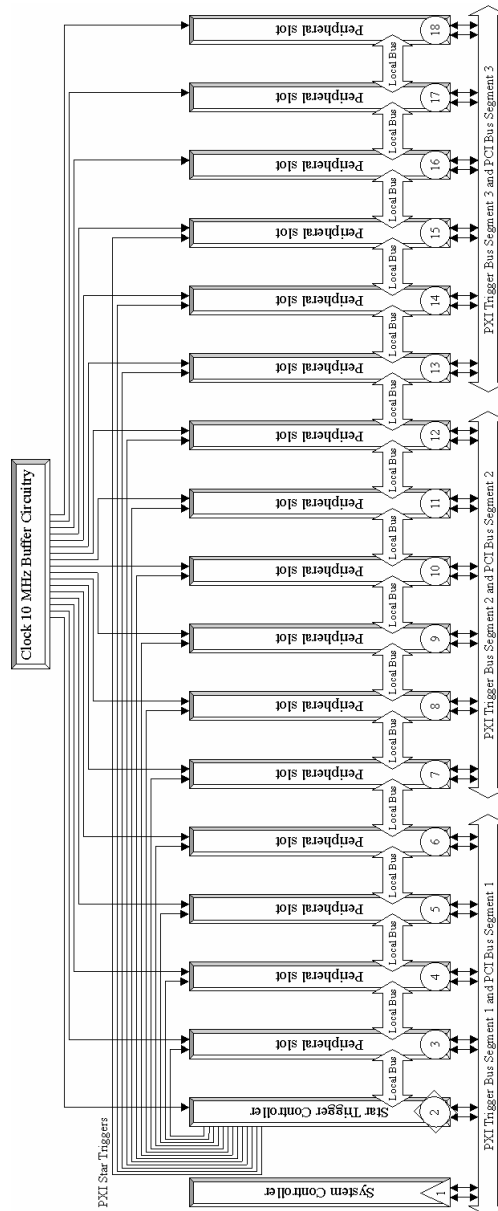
Clock 10 MHz Buffer Circuitry

PXI Star Triggers

System Controller
1

Star Trigger Controller
2

Peripheral slot
3

Peripheral slot
4

Peripheral slot
5

Peripheral slot
6

Peripheral slot
7

Peripheral slot
8

Peripheral slot
9

Peripheral slot
10

Peripheral slot
11

Peripheral slot
12

Peripheral slot
13

Peripheral slot
14

Peripheral slot
15

Peripheral slot
16

Peripheral slot
17

Peripheral slot
18

Local Bus
Local Bus
Local Bus
Local Bus
Local Bus
Local Bus
Local Bus
Local Bus
Local Bus
Local Bus
Local Bus
Local Bus
Local Bus
Local Bus
Local Bus
Local Bus

PXI Trigger Bus Segment 1 and PCI Bus Segment 1
PXI Trigger Bus Segment 2 and PCI Bus Segment 2
PXI Trigger Bus Segment 3 and PCI Bus Segment 3